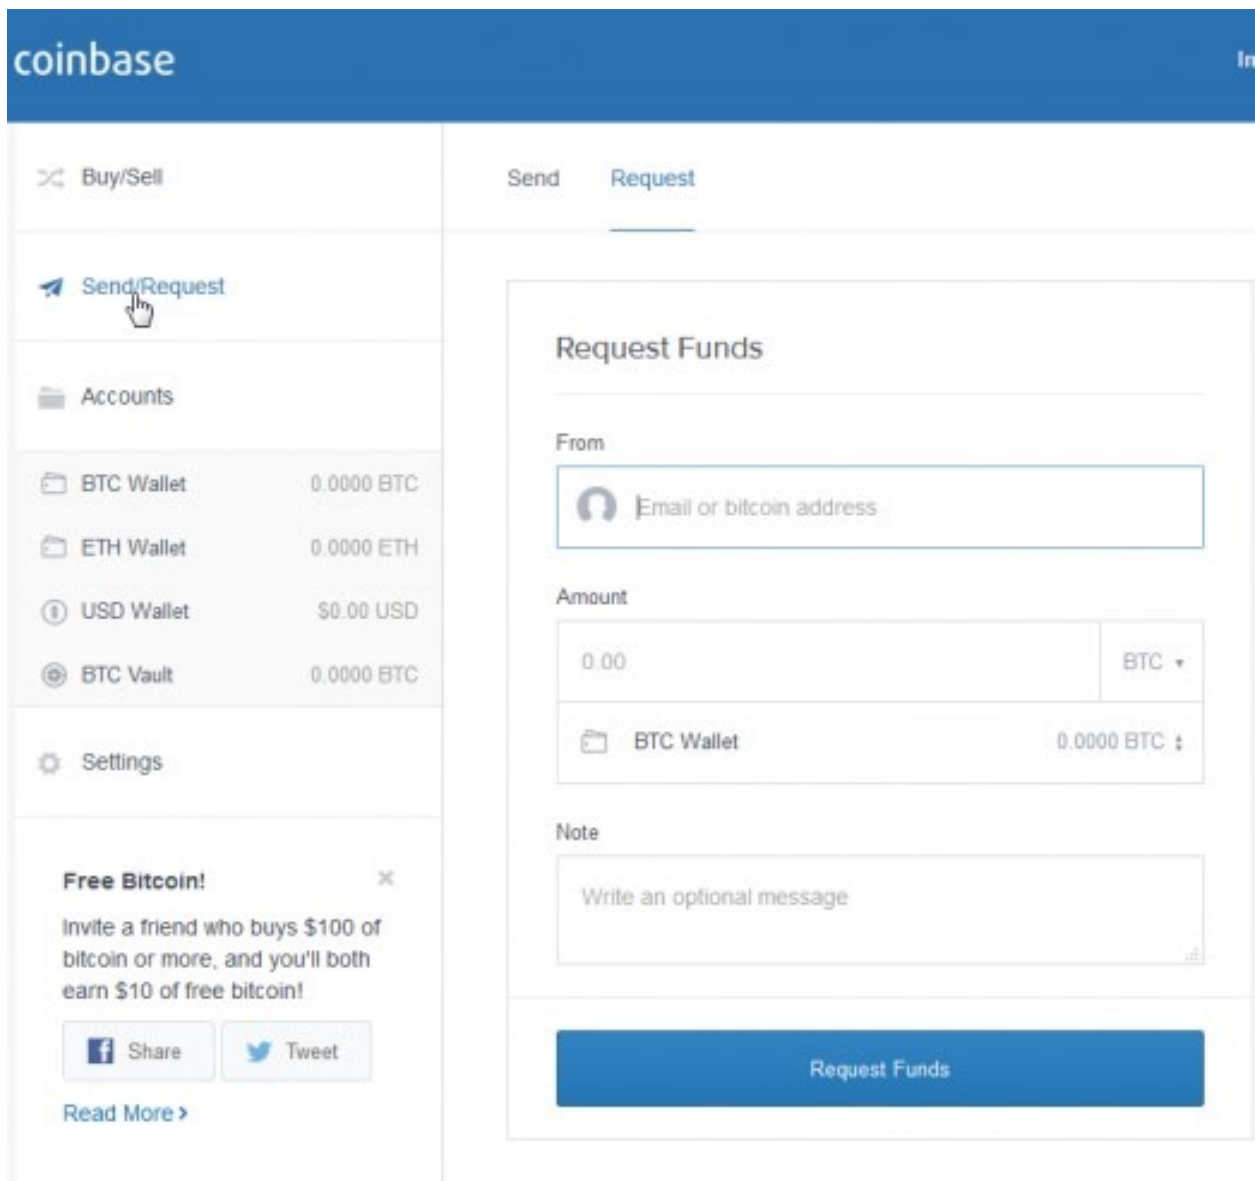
coinbase

In

Buy/Sell

Send/Request

Accounts

BTC Wallet 0.0000 BTC

ETH Wallet 0.0000 ETH

USD Wallet $0.00 USD

BTC Vault 0.0000 BTC

Settings

Free Bitcoin!

Invite a friend who buys $100 of bitcoin or more, and you'll both earn $10 of free bitcoin!

Share

Tweet

Read More ›

Send

Request

Request Funds

From

Email or bitcoin address

Amount

0.00

BTC

BTC Wallet

0.0000 BTC

Note

Write an optional message

Request Funds